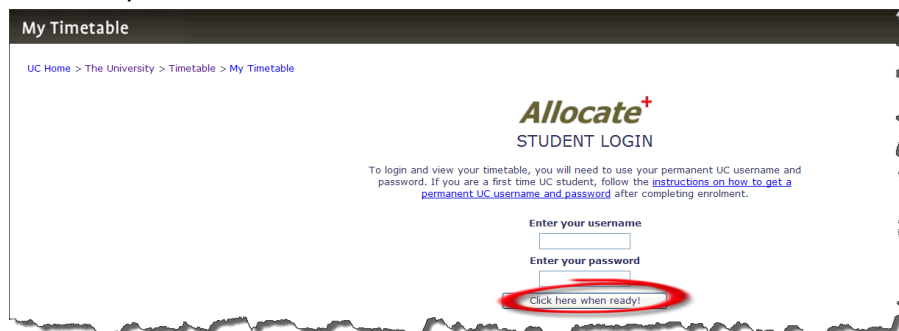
My Timetable

UC Home > The University > Timetable > My Timetable

Allocate+

STUDENT LOGIN

To login and view your timetable, you will need to use your permanent UC username and password. If you are a first time UC student, follow the instructions on how to get a permanent UC username and password after completing enrolment.

Enter your username

Enter your password

Click here when ready!